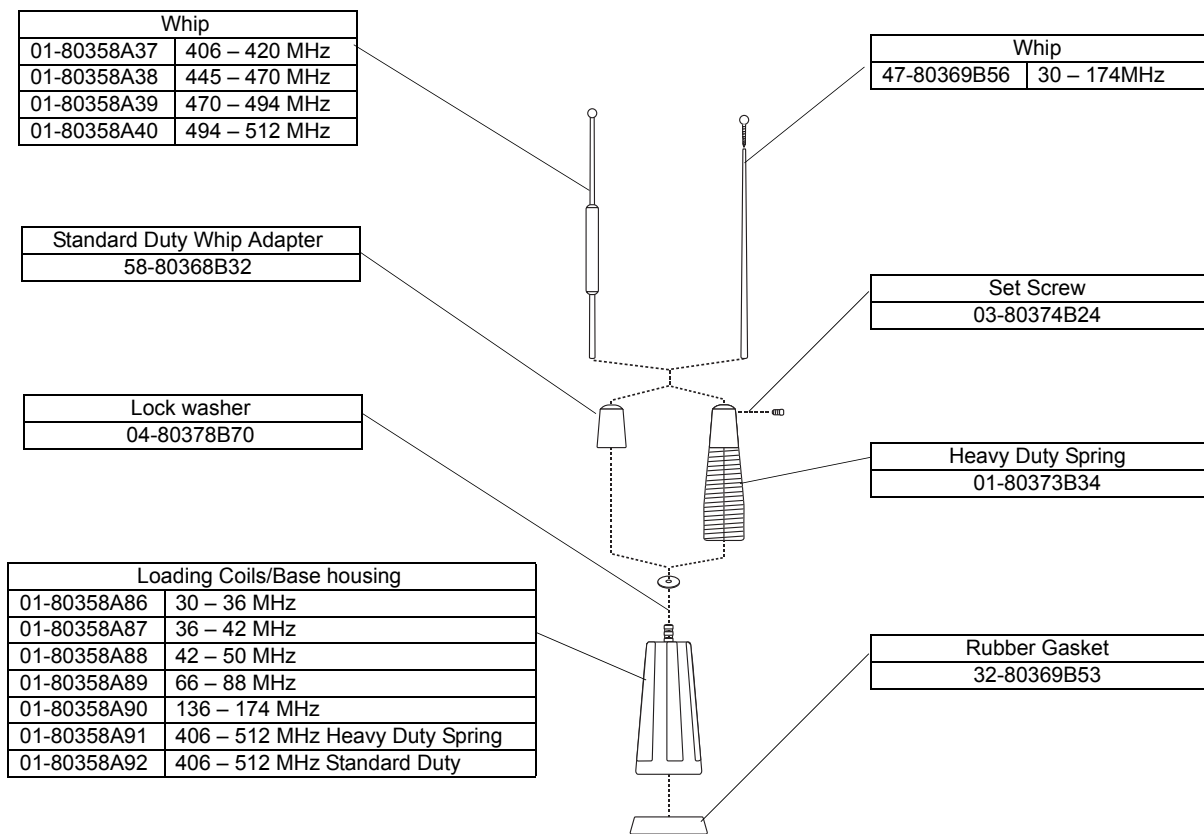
| Whip | |
|---|---|
| 01-80358A37 | 406 – 420 MHz |
| 01-80358A38 | 445 – 470 MHz |
| 01-80358A39 | 470 – 494 MHz |
| 01-80358A40 | 494 – 512 MHz |

| Whip | |
|---|---|
| 47-80369B56 | 30 – 174MHz |

| Standard Duty Whip Adapter |
|---|
| 58-80368B32 |

| Set Screw |
|---|
| 03-80374B24 |

| Lock washer |
|---|
| 04-80378B70 |

| Heavy Duty Spring |
|---|
| 01-80373B34 |

| Loading Coils/Base housing | |
|---|---|
| 01-80358A86 | 30 – 36 MHz |
| 01-80358A87 | 36 – 42 MHz |
| 01-80358A88 | 42 – 50 MHz |
| 01-80358A89 | 66 – 88 MHz |
| 01-80358A90 | 136 – 174 MHz |
| 01-80358A91 | 406 – 512 MHz Heavy Duty Spring |
| 01-80358A92 | 406 – 512 MHz Standard Duty |

| Rubber Gasket |
|---|
| 32-80369B53 |